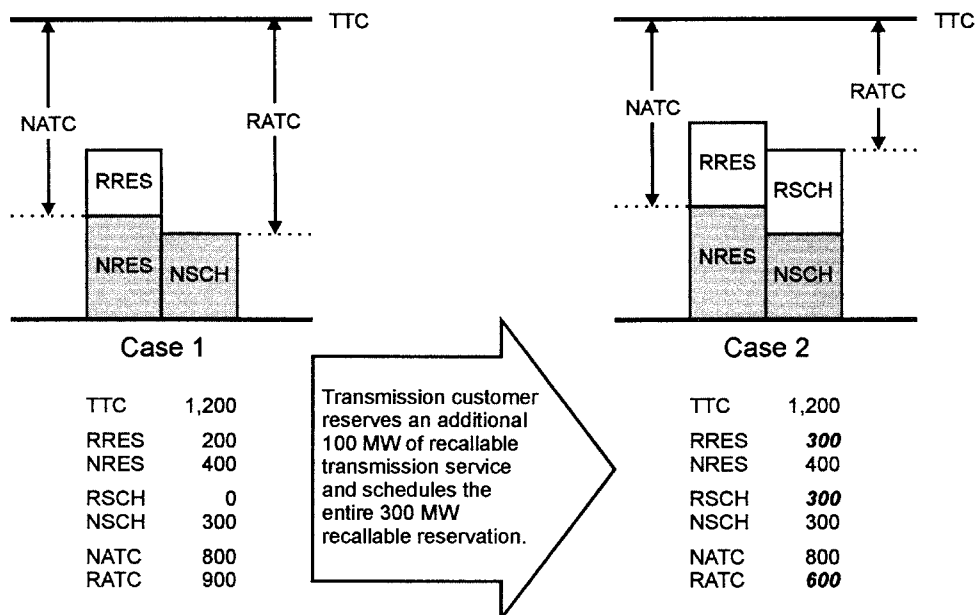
TTC

NATC

RATC

RRES

NRES

NSCH

Case 1

| | |
|---|---|
| TTC | 1,200 |
| RRES | 200 |
| NRES | 400 |
| RSCH | 0 |
| NSCH | 300 |
| NATC | 800 |
| RATC | 900 |

Transmission customer reserves an additional 100 MW of recallable transmission service and schedules the entire 300 MW recallable reservation.

TTC

NATC

RATC

RRES

RSCH

NRES

NSCH

Case 2

| | |
|---|---|
| TTC | 1,200 |
| RRES | ***300*** |
| NRES | 400 |
| RSCH | ***300*** |
| NSCH | 300 |
| NATC | 800 |
| RATC | ***600*** |